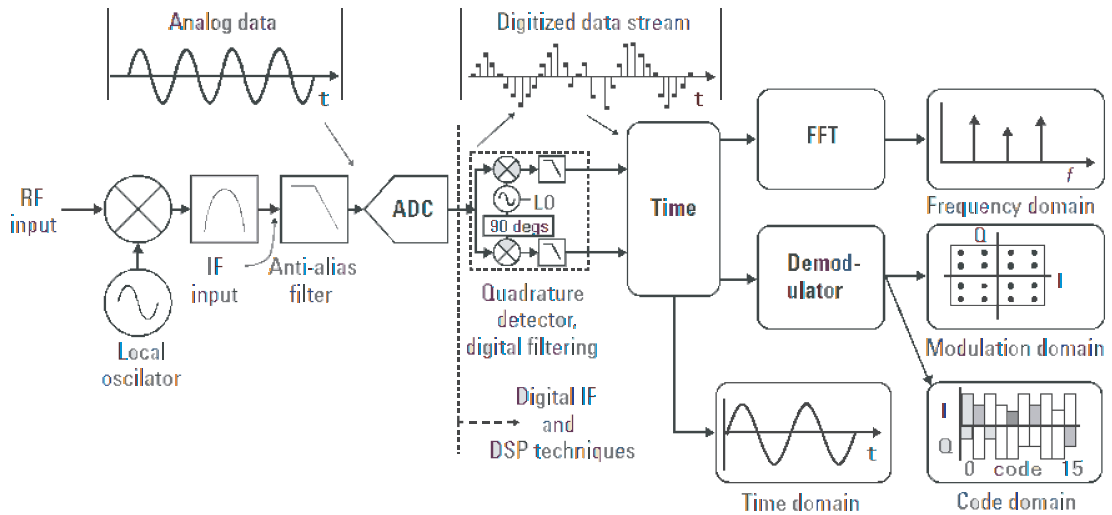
Analog data

t

Digitized data stream

t

RF input

IF input

Anti-alias filter

Local oscilator

ADC

LO

90 degs

Quadrature detector, digital filtering

Digital IF and DSP techniques

Time

FFT

f

Frequency domain

Demodulator

Q

I

Modulation domain

t

Time domain

I

Q

0 code 15

Code domain